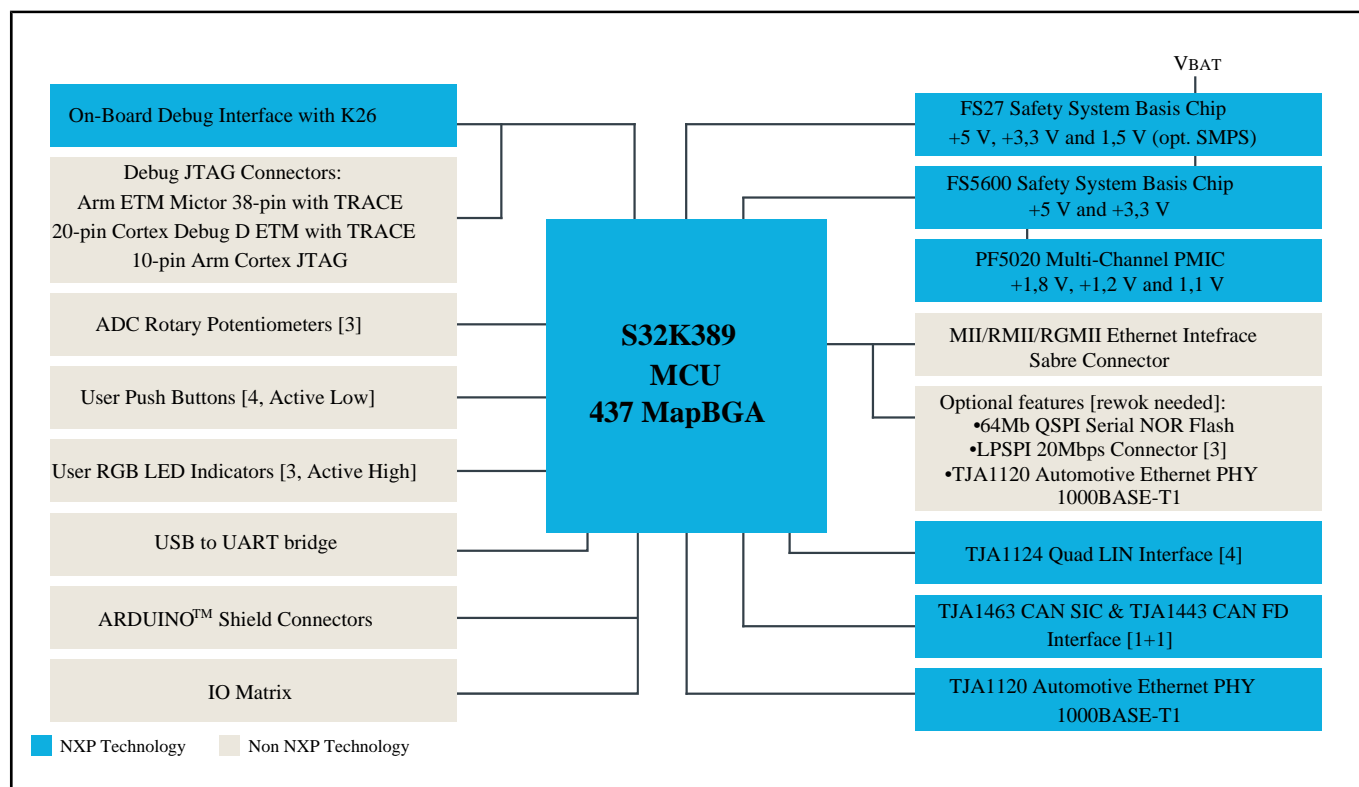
On-Board Debug Interface with K26

Debug JTAG Connectors:
Arm ETM Mictor 38-pin with TRACE
20-pin Cortex Debug D ETM with TRACE
10-pin Arm Cortex JTAG

ADC Rotary Potentiometers [3]

User Push Buttons [4, Active Low]

User RGB LED Indicators [3, Active High]

USB to UART bridge

ARDUINO$^{TM}$ Shield Connectors

IO Matrix

S32K389
MCU
437 MapBGA

$V_{BAT}$

FS27 Safety System Basis Chip
+5 V, +3,3 V and 1,5 V (opt. SMPS)

FS5600 Safety System Basis Chip
+5 V and +3,3 V

PF5020 Multi-Channel PMIC
+1,8 V, +1,2 V and 1,1 V

MII/RMII/RGMII Ethernet Intefrace
Sabre Connector

Optional features [rewok needed]:
•64Mb QSPI Serial NOR Flash
•LPSPI 20Mbps Connector [3]
•TJA1120 Automotive Ethernet PHY
1000BASE-T1

TJA1124 Quad LIN Interface [4]

TJA1463 CAN SIC & TJA1443 CAN FD
Interface [1+1]

TJA1120 Automotive Ethernet PHY
1000BASE-T1

NXP Technology
Non NXP Technology